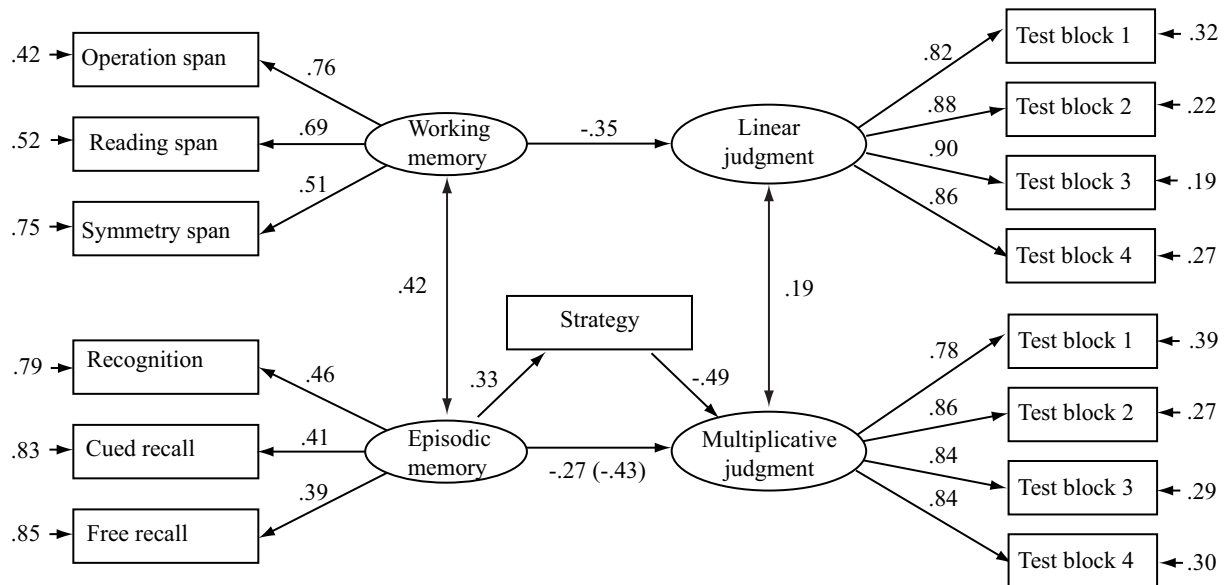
.42 Operation span
.52 Reading span
.75 Symmetry span
.76
.69
.51
Working memory
-.35
Linear judgment
.82
.88
.90
.86
Test block 1 .32
Test block 2 .22
Test block 3 .19
Test block 4 .27
.42
.19
Strategy
.79 Recognition
.83 Cued recall
.85 Free recall
.46
.41
.39
.33
-.49
Episodic memory
-.27 (-.43)
Multiplicative judgment
.78
.86
.84
.84
Test block 1 .39
Test block 2 .27
Test block 3 .29
Test block 4 .30